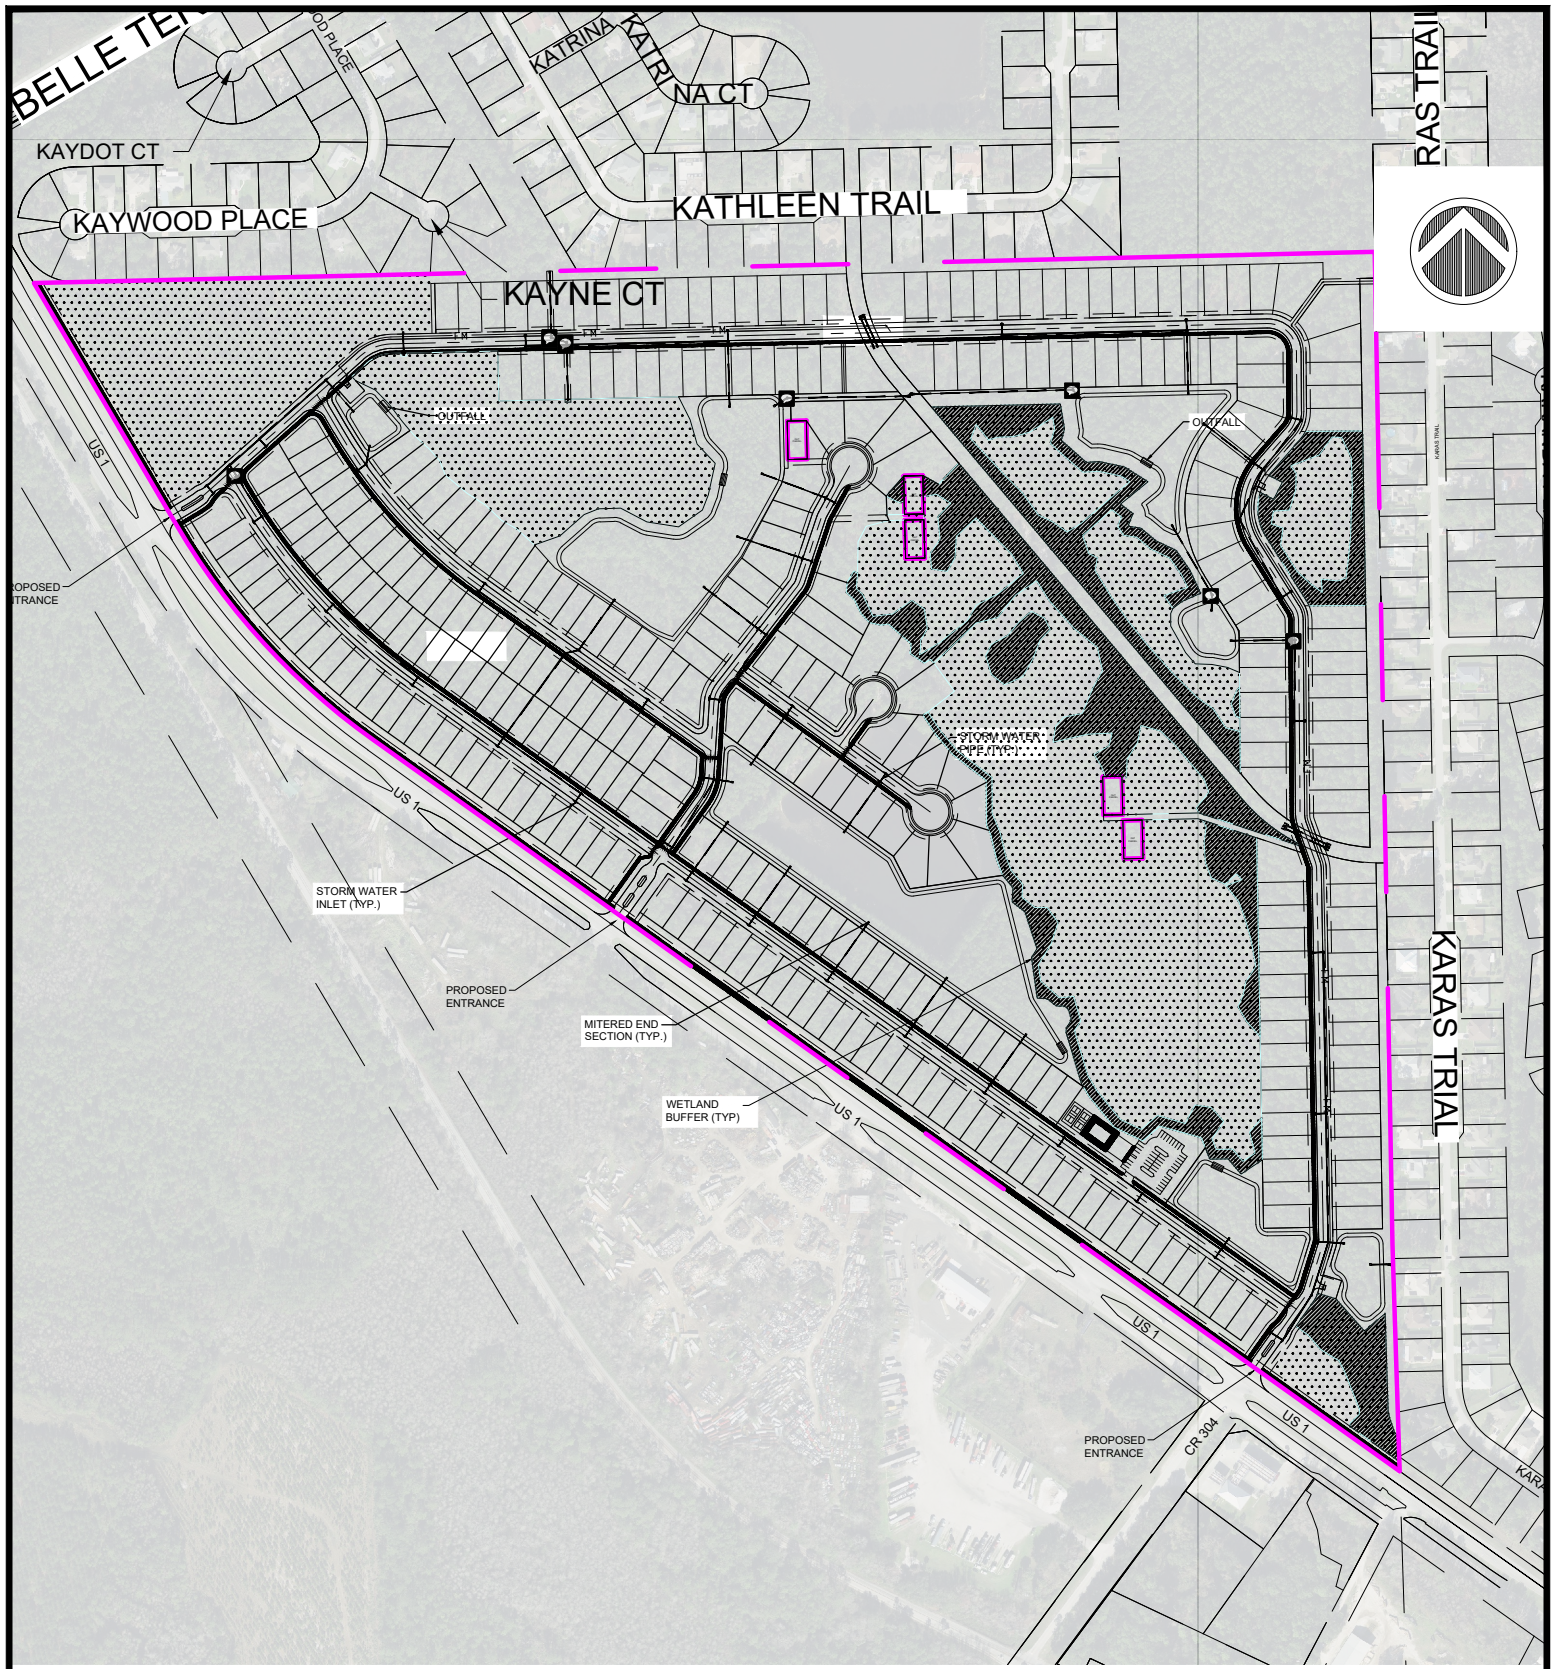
BELLE TE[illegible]

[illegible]OD PLACE

KATRINA

KATRI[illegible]

NA CT

RAS TRAIL

KAYDOT CT

KAYWOOD PLACE

KATHLEEN TRAIL

KAYNE CT

OUTFALL

OUTFALL

US 1

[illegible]ROPOSED
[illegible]NTRANCE

STORM WATER
PIPE (TYP.)

US 1

STORM WATER
INLET (TYP.)

PROPOSED
ENTRANCE

MITERED END
SECTION (TYP.)

WETLAND
BUFFER (TYP)

US 1

KARAS TRIAL

US 1

US 1

PROPOSED
ENTRANCE

CR 304

KAR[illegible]